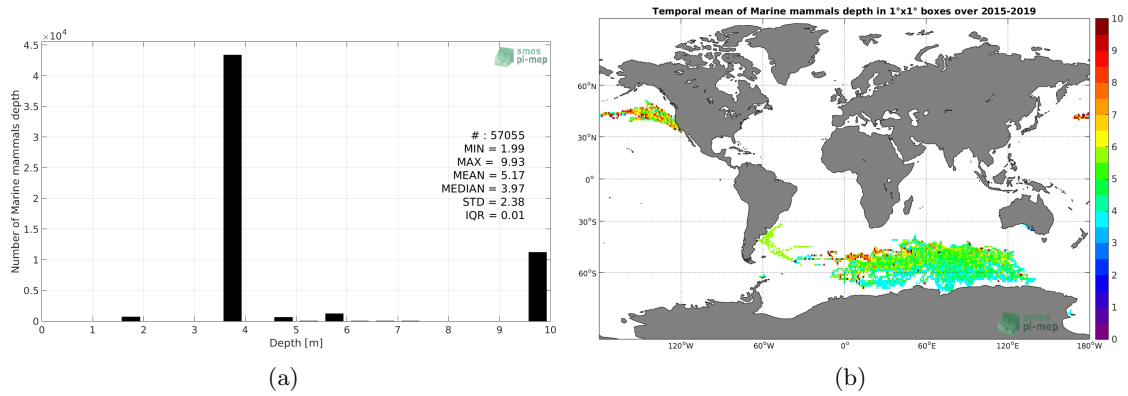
$\times 10^4$

smos pi-mep

Number of Marine mammals depth

4.5
4
3.5
3
2.5
2
1.5
1
0.5
0

# : 57055
MIN = 1.99
MAX = 9.93
MEAN = 5.17
MEDIAN = 3.97
STD = 2.38
IQR = 0.01

0 1 2 3 4 5 6 7 8 9 10
Depth [m]

(a)

Temporal mean of Marine mammals depth in 1°x1° boxes over 2015-2019

60°N
30°N
0°
30°S
60°S

120°W 60°W 0° 60°E 120°E 180°W

smos pi-mep

10
9
8
7
6
5
4
3
2
1
0

(b)